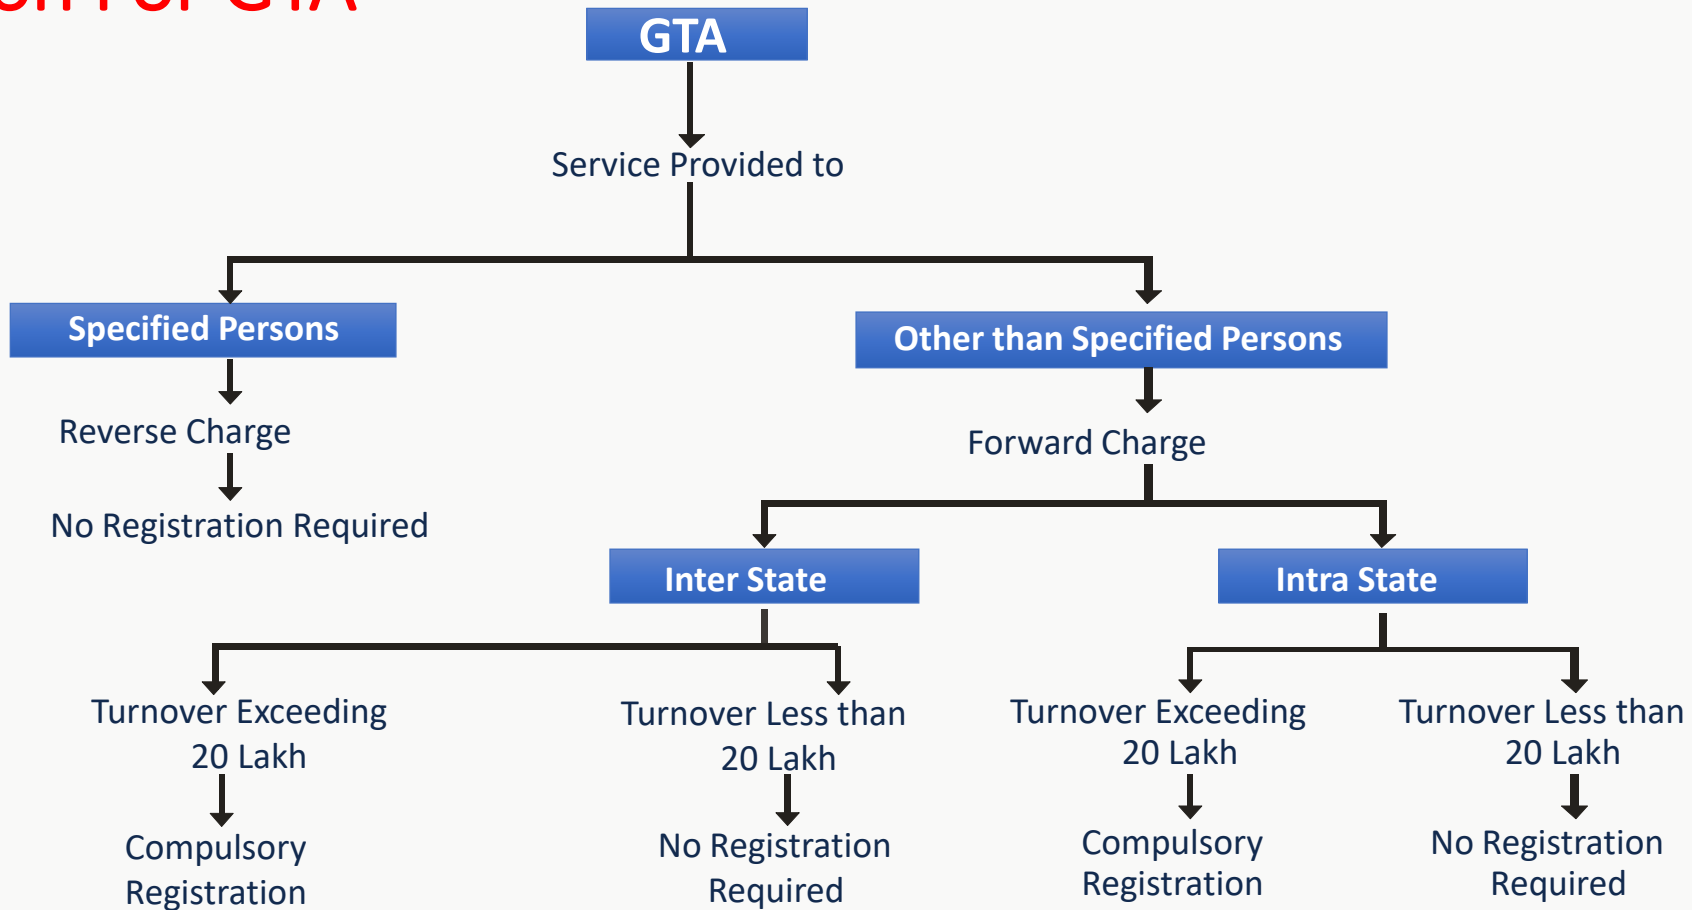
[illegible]

GTA

Service Provided to

Specified Persons

Reverse Charge

No Registration Required

Other than Specified Persons

Forward Charge

Inter State

Intra State

Turnover Exceeding 20 Lakh

Compulsory Registration

Turnover Less than 20 Lakh

No Registration Required

Turnover Exceeding 20 Lakh

Compulsory Registration

Turnover Less than 20 Lakh

No Registration Required